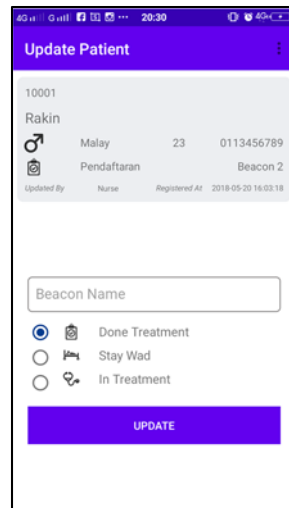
4G G 20:30 4G

Update Patient

10001

Rakin

♂ Malay 23 0113456789

Pendaftaran Beacon 2

Updated By Nurse Registered At 2018-05-20 16:03:18

Beacon Name

Done Treatment

Stay Wad

In Treatment

UPDATE